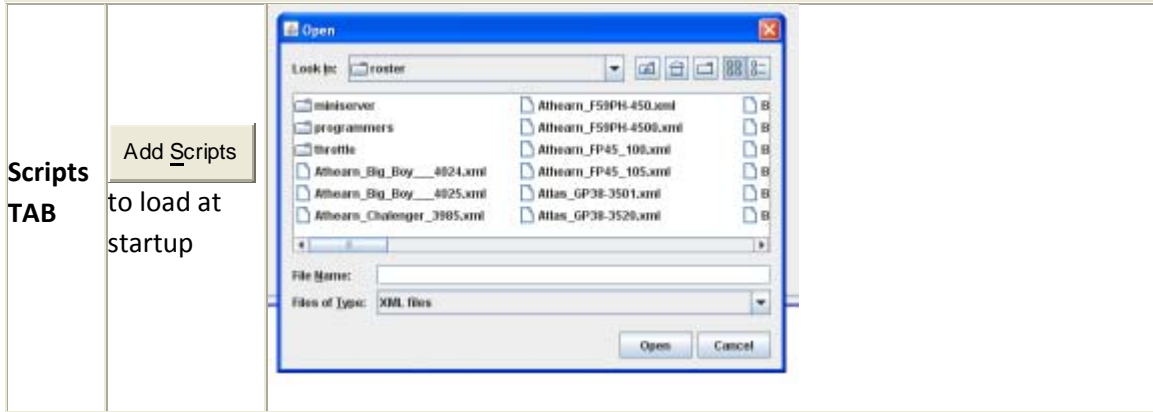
| | | |
|---|---|---|
| **Scripts TAB** | Add Scripts to load at startup | Open<br>Look in: roster<br>miniserver<br>programmers<br>throttle<br>Athearn_Big_Boy___4024.xml<br>Athearn_Big_Boy___4025.xml<br>Athearn_Chalenger_3985.xml<br>Athearn_F59PH-450.xml<br>Athearn_F59PH-4500.xml<br>Athearn_FP45_100.xml<br>Athearn_FP45_105.xml<br>Atlas_GP38-3501.xml<br>Atlas_GP38-3520.xml<br>B<br>B<br>B<br>B<br>B<br>B<br>File Name:<br>Files of Type: XML files<br>Open Cancel |